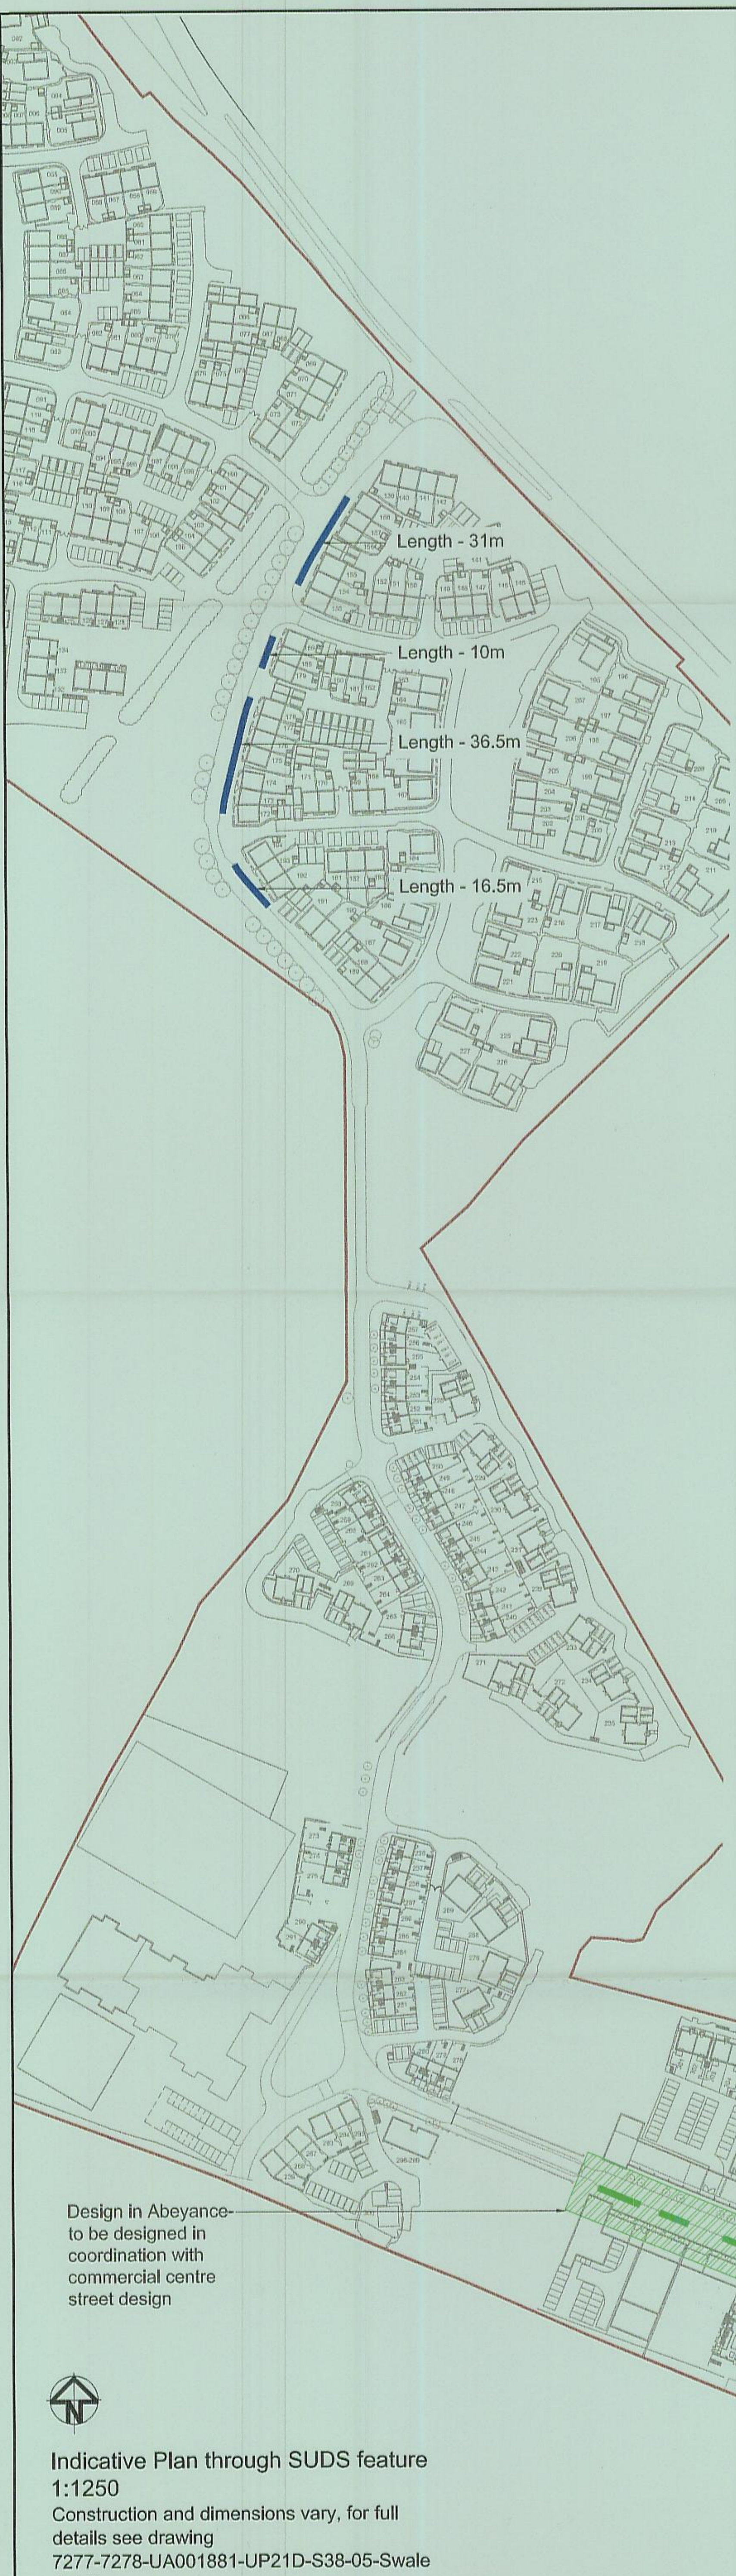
Length - 31m

Length - 10m

Length - 36.5m

Length - 16.5m

Design in Abeyance- to be designed in coordination with commercial centre street design

N

Indicative Plan through SUDS feature
1:1250
Construction and dimensions vary, for full details see drawing
7277-7278-UA001881-UP21D-S38-05-Swale